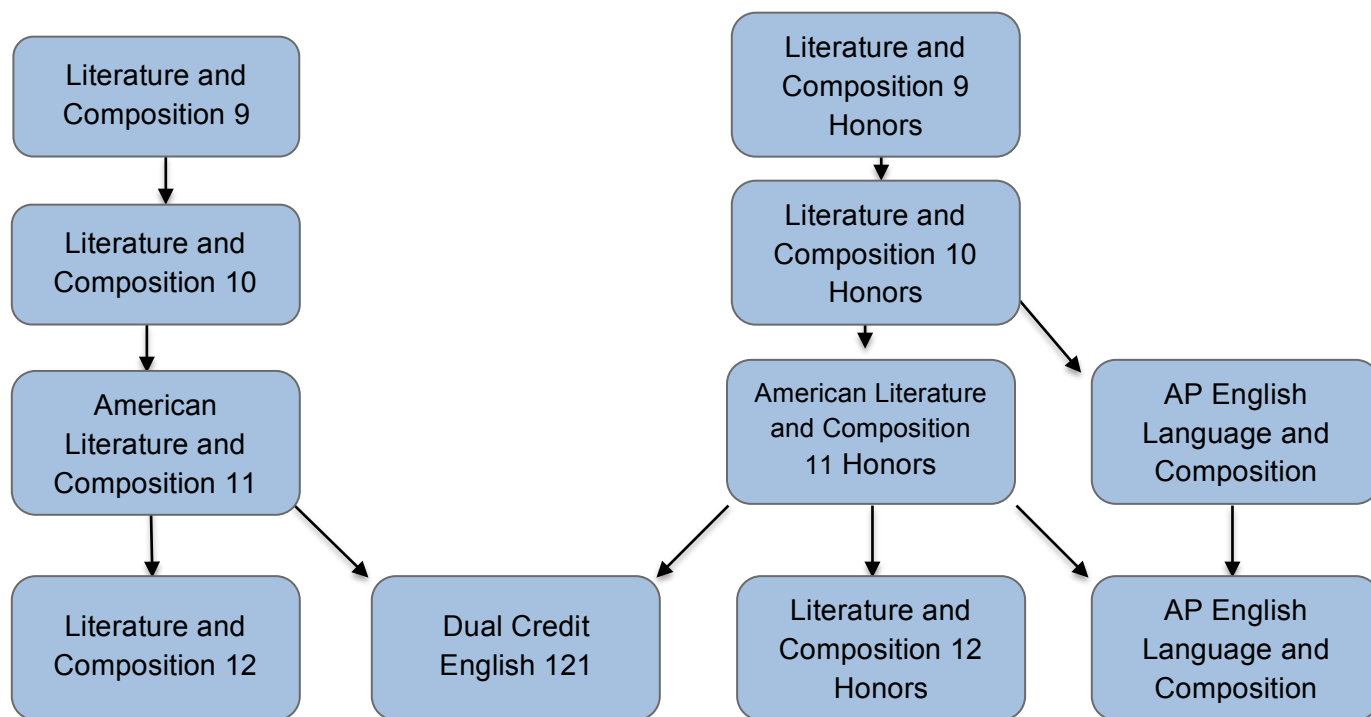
Literature and Composition 9

Literature and Composition 10

American Literature and Composition 11

Literature and Composition 12

Dual Credit English 121

Literature and Composition 9 Honors

Literature and Composition 10 Honors

American Literature and Composition 11 Honors

AP English Language and Composition

Literature and Composition 12 Honors

AP English Language and Composition